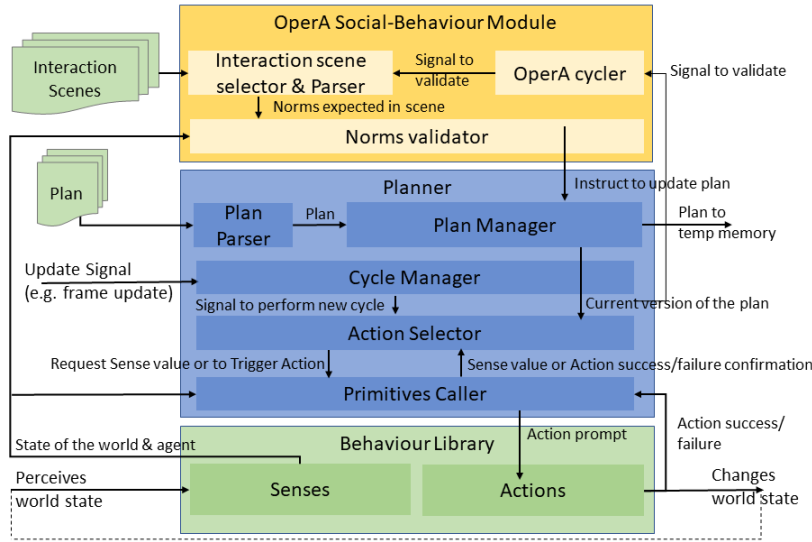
OperA Social-Behaviour Module

Interaction Scenes

Interaction scene selector & Parser

Signal to validate

OperA cycler

Signal to validate

Norms expected in scene

Norms validator

Planner

Plan

Instruct to update plan

Plan Parser

Plan

Plan Manager

Plan to temp memory

Update Signal (e.g. frame update)

Cycle Manager

Signal to perform new cycle

Current version of the plan

Action Selector

Request Sense value or to Trigger Action

Sense value or Action success/failure confirmation

Primitives Caller

Action success/ failure

State of the world & agent

Behaviour Library

Action prompt

Perceives world state

Senses

Actions

Changes world state